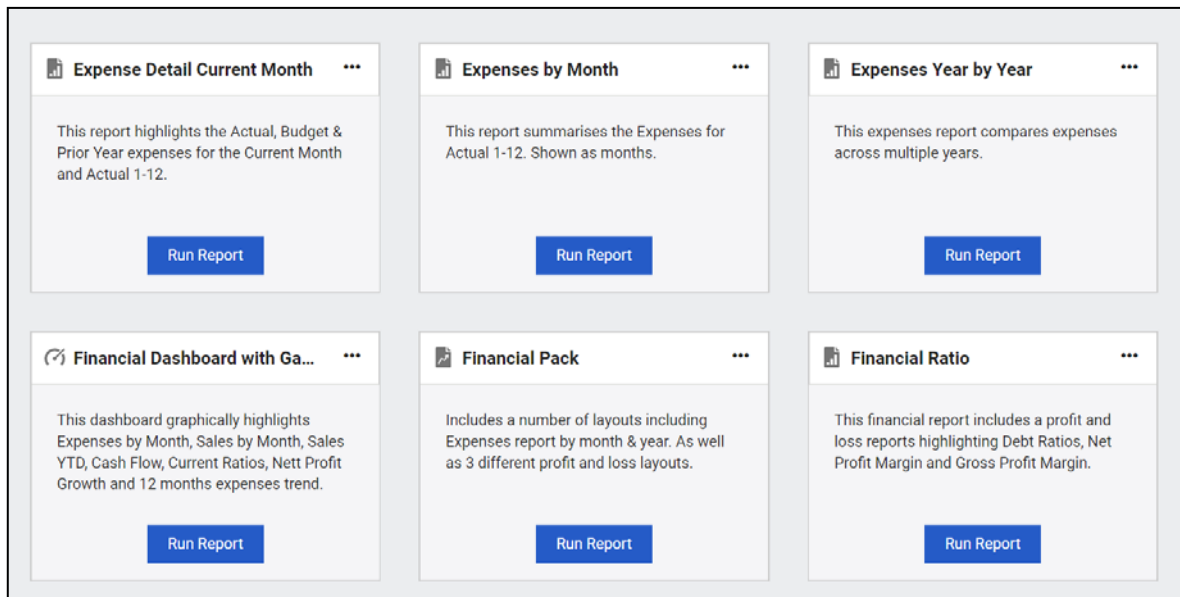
Expense Detail Current Month •••

This report highlights the Actual, Budget & Prior Year expenses for the Current Month and Actual 1-12.

Run Report

Expenses by Month •••

This report summarises the Expenses for Actual 1-12. Shown as months.

Run Report

Expenses Year by Year •••

This expenses report compares expenses across multiple years.

Run Report

Financial Dashboard with Ga... •••

This dashboard graphically highlights Expenses by Month, Sales by Month, Sales YTD, Cash Flow, Current Ratios, Nett Profit Growth and 12 months expenses trend.

Run Report

Financial Pack •••

Includes a number of layouts including Expenses report by month & year. As well as 3 different profit and loss layouts.

Run Report

Financial Ratio •••

This financial report includes a profit and loss reports highlighting Debt Ratios, Net Profit Margin and Gross Profit Margin.

Run Report